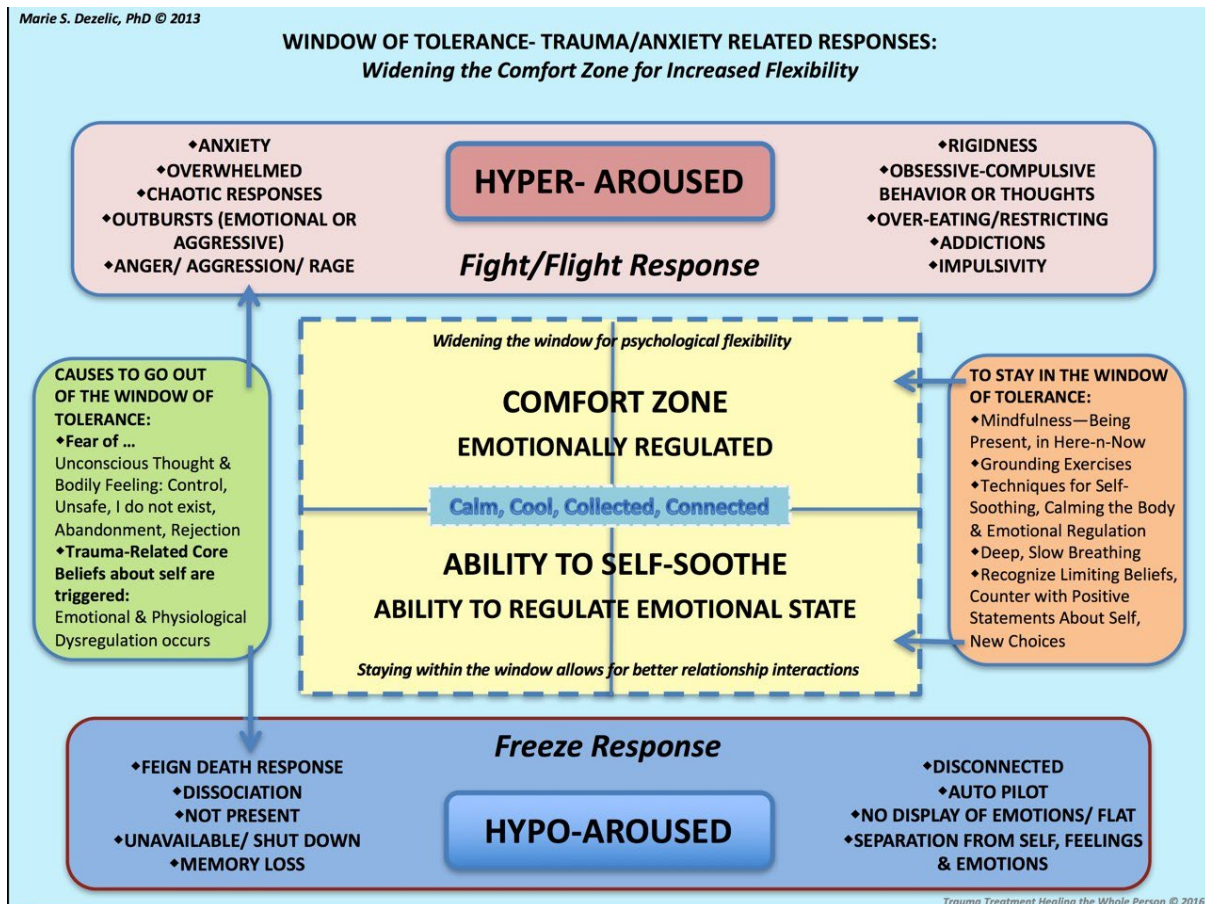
Marie S. Dezelic, PhD © 2013

WINDOW OF TOLERANCE- TRAUMA/ANXIETY RELATED RESPONSES:
*Widening the Comfort Zone for Increased Flexibility*

◆ANXIETY
◆OVERWHELMED
◆CHAOTIC RESPONSES
◆OUTBURSTS (EMOTIONAL OR AGGRESSIVE)
◆ANGER/ AGGRESSION/ RAGE

HYPER- AROUSED

*Fight/Flight Response*

◆RIGIDNESS
◆OBSESSIVE-COMPULSIVE BEHAVIOR OR THOUGHTS
◆OVER-EATING/RESTRICTING
◆ADDICTIONS
◆IMPULSIVITY

CAUSES TO GO OUT OF THE WINDOW OF TOLERANCE:
◆Fear of …
Unconscious Thought & Bodily Feeling: Control, Unsafe, I do not exist, Abandonment, Rejection
◆Trauma-Related Core Beliefs about self are triggered:
Emotional & Physiological Dysregulation occurs

*Widening the window for psychological flexibility*

COMFORT ZONE
EMOTIONALLY REGULATED

Calm, Cool, Collected, Connected

ABILITY TO SELF-SOOTHE
ABILITY TO REGULATE EMOTIONAL STATE

*Staying within the window allows for better relationship interactions*

TO STAY IN THE WINDOW OF TOLERANCE:
◆Mindfulness—Being Present, in Here-n-Now
◆Grounding Exercises
◆Techniques for Self-Soothing, Calming the Body & Emotional Regulation
◆Deep, Slow Breathing
◆Recognize Limiting Beliefs, Counter with Positive Statements About Self, New Choices

*Freeze Response*

◆FEIGN DEATH RESPONSE
◆DISSOCIATION
◆NOT PRESENT
◆UNAVAILABLE/ SHUT DOWN
◆MEMORY LOSS

HYPO-AROUSED

◆DISCONNECTED
◆AUTO PILOT
◆NO DISPLAY OF EMOTIONS/ FLAT
◆SEPARATION FROM SELF, FEELINGS & EMOTIONS

Trauma Treatment Healing the Whole Person © 2016